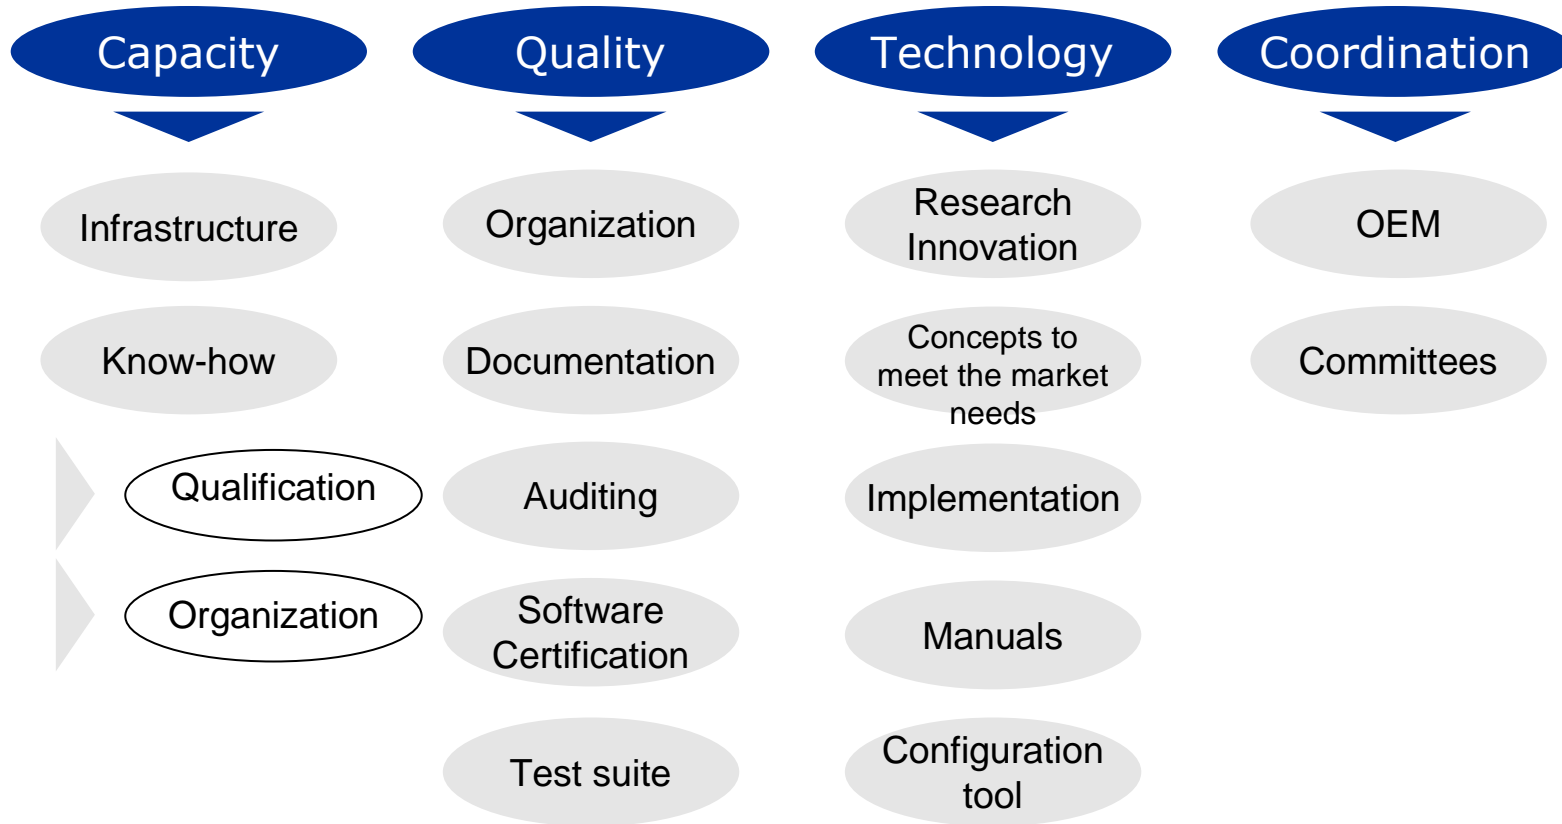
Capacity

Infrastructure

Know-how

Qualification

Organization

Quality

Organization

Documentation

Auditing

Software Certification

Test suite

Technology

Research Innovation

Concepts to meet the market needs

Implementation

Manuals

Configuration tool

Coordination

OEM

Committees